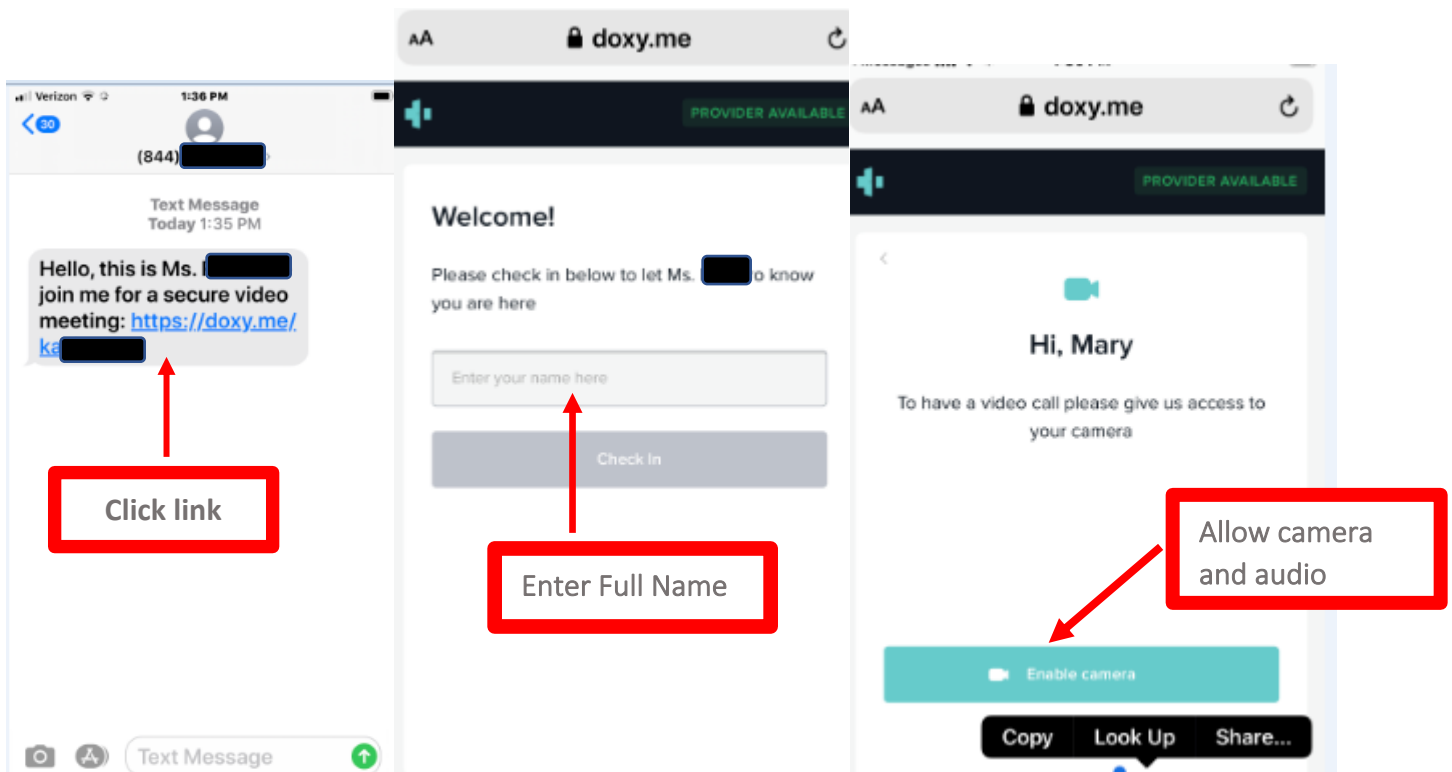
Verizon 1:36 PM

30

(844)

Text Message
Today 1:35 PM

Hello, this is Ms. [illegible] join me for a secure video meeting: https://doxy.me/ka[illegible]

Click link

Text Message

AA doxy.me

PROVIDER AVAILABLE

Welcome!

Please check in below to let Ms. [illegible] know you are here

Enter your name here

Check In

Enter Full Name

AA doxy.me

PROVIDER AVAILABLE

Hi, Mary

To have a video call please give us access to your camera

Allow camera and audio

Enable camera

Copy Look Up Share...